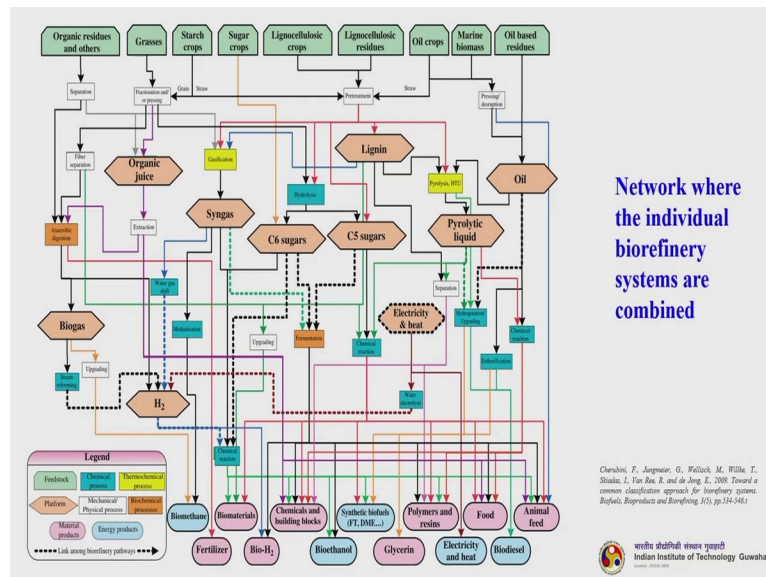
Organic residues and others

Grasses

Starch crops

Sugar crops

Lignocellulosic crops

Lignocellulosic residues

Oil crops

Marine biomass

Oil based residues

Separation

Fractionation and/ or pressing

Grain

Straw

Pretreatment

Straw

Pressing/ desruption

Fiber separation

Organic juice

Gasification

Lignin

Pyrolysis, HTU

Oil

Hydrolysis

Extraction

Syngas

C6 sugars

C5 sugars

Pyrolytic liquid

Anaerobic digestion

Water gas shift

Separation

Electricity & heat

Biogas

Methanisation

Upgrading

Fermentation

Chemical reaction

Hydrogenation/ Upgrading

Chemical reaction

Steam reforming

Upgrading

Esterification

$H_2$

Water electrolysis

Chemical reaction

Legend

Feedstock

Chemical process

Thermochemical process

Platform

Mechanical/ Physical process

Biochemical processes

Material products

Energy products

Link among biorefinery pathways

Biomethane

Biomaterials

Chemicals and building blocks

Synthetic biofuels (FT, DME...)

Polymers and resins

Food

Animal feed

Fertilizer

Bio-$H_2$

Bioethanol

Glycerin

Electricity and heat

Biodiesel

Network where the individual biorefinery systems are combined

Cherubini, F., Jungmeier, G., Wellisch, M., Willke, T., Skiadas, I., Van Ree, R. and de Jong, E., 2009. Toward a common classification approach for biorefinery systems. Biofuels, Bioproducts and Biorefining, 3(5), pp.534-546.t

भारतीय प्रौद्योगिकी संस्थान गुवाहाटी
Indian Institute of Technology Guwaha